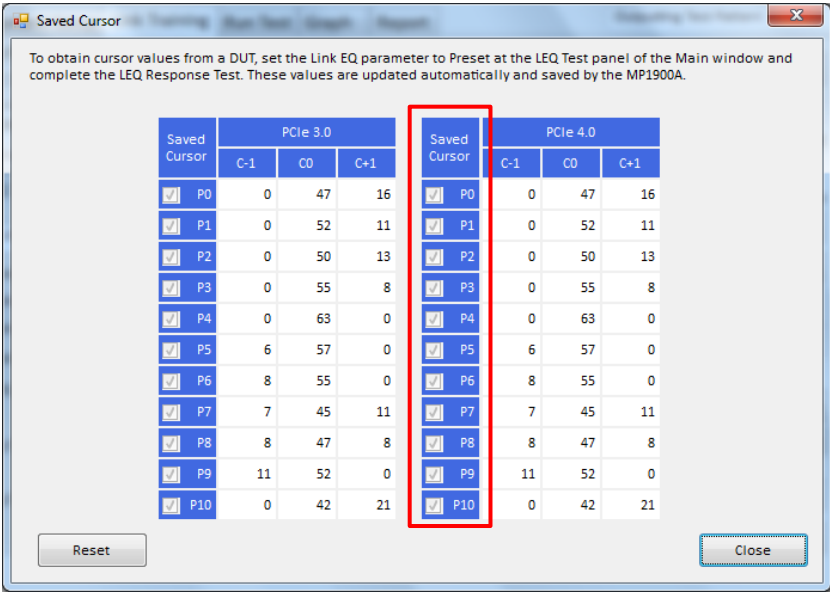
Saved Cursor

To obtain cursor values from a DUT, set the Link EQ parameter to Preset at the LEQ Test panel of the Main window and complete the LEQ Response Test. These values are updated automatically and saved by the MP1900A.

| Saved Cursor | PCIe 3.0 C-1 | PCIe 3.0 C0 | PCIe 3.0 C+1 |
|---|---|---|---|
| P0 | 0 | 47 | 16 |
| P1 | 0 | 52 | 11 |
| P2 | 0 | 50 | 13 |
| P3 | 0 | 55 | 8 |
| P4 | 0 | 63 | 0 |
| P5 | 6 | 57 | 0 |
| P6 | 8 | 55 | 0 |
| P7 | 7 | 45 | 11 |
| P8 | 8 | 47 | 8 |
| P9 | 11 | 52 | 0 |
| P10 | 0 | 42 | 21 |

| Saved Cursor | PCIe 4.0 C-1 | PCIe 4.0 C0 | PCIe 4.0 C+1 |
|---|---|---|---|
| P0 | 0 | 47 | 16 |
| P1 | 0 | 52 | 11 |
| P2 | 0 | 50 | 13 |
| P3 | 0 | 55 | 8 |
| P4 | 0 | 63 | 0 |
| P5 | 6 | 57 | 0 |
| P6 | 8 | 55 | 0 |
| P7 | 7 | 45 | 11 |
| P8 | 8 | 47 | 8 |
| P9 | 11 | 52 | 0 |
| P10 | 0 | 42 | 21 |

Reset

Close